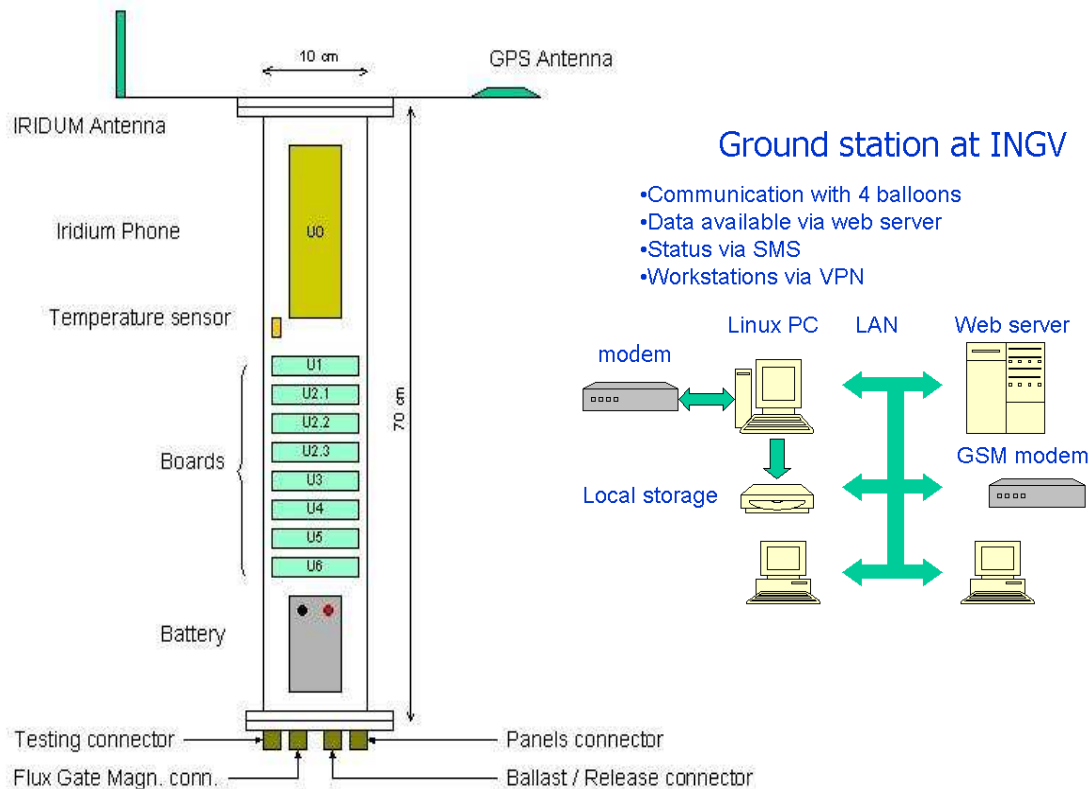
10 cm

GPS Antenna

IRIDUM Antenna

Iridium Phone

U0

Temperature sensor

U1
U2.1
U2.2
U2.3
U3
U4
U5
U6

Boards

70 cm

Battery

Testing connector

Flux Gate Magn. conn.

Panels connector

Ballast / Release connector

Ground station at INGV

•Communication with 4 balloons
•Data available via web server
•Status via SMS
•Workstations via VPN

modem

Linux PC

LAN

Web server

GSM modem

Local storage